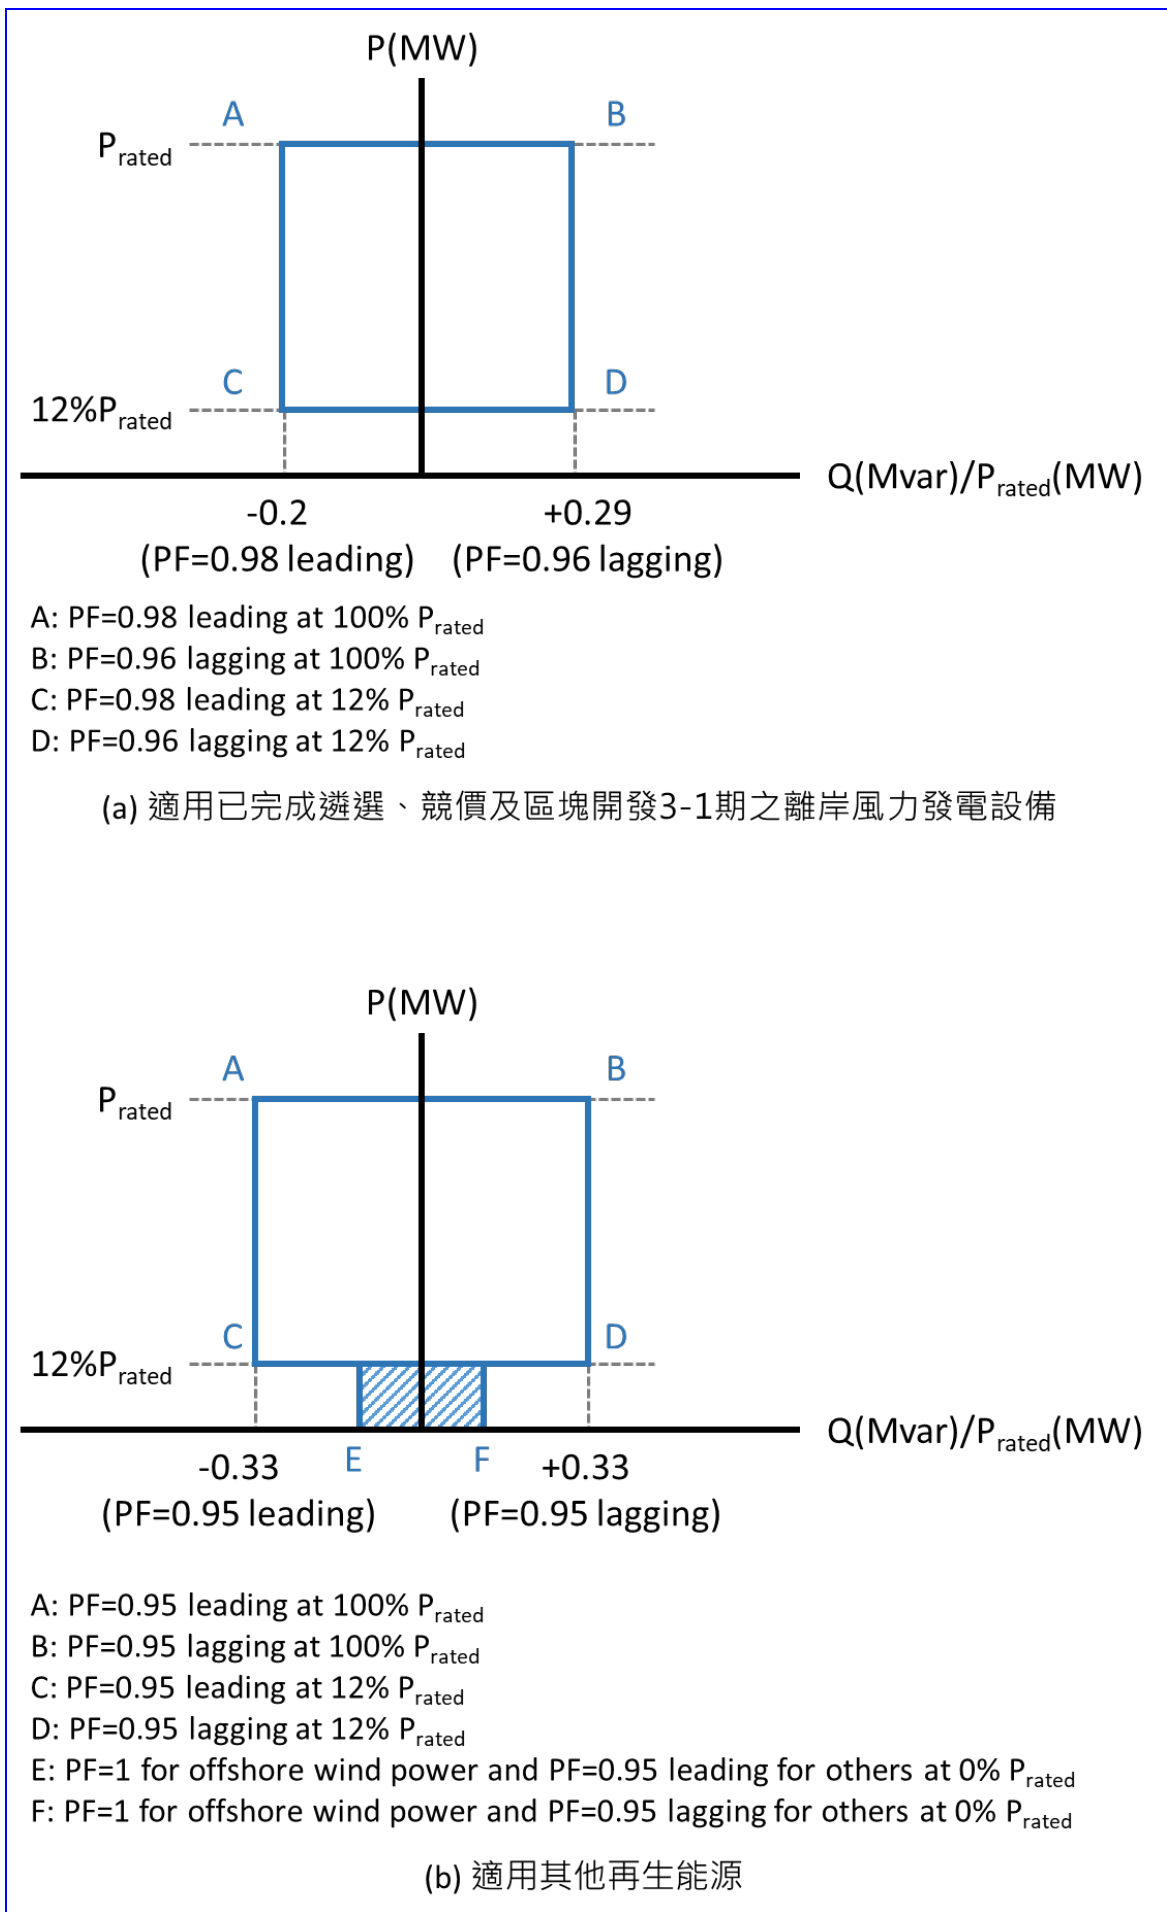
P(MW)

A

B

$P_{rated}$

C

D

$12\%P_{rated}$

$Q(Mvar)/P_{rated}(MW)$

-0.2
(PF=0.98 leading)

+0.29
(PF=0.96 lagging)

A: PF=0.98 leading at 100% $P_{rated}$
B: PF=0.96 lagging at 100% $P_{rated}$
C: PF=0.98 leading at 12% $P_{rated}$
D: PF=0.96 lagging at 12% $P_{rated}$

(a) 適用已完成遴選、競價及區塊開發3-1期之離岸風力發電設備

P(MW)

A

B

$P_{rated}$

C

D

$12\%P_{rated}$

$Q(Mvar)/P_{rated}(MW)$

-0.33
(PF=0.95 leading)

E

F

+0.33
(PF=0.95 lagging)

A: PF=0.95 leading at 100% $P_{rated}$
B: PF=0.95 lagging at 100% $P_{rated}$
C: PF=0.95 leading at 12% $P_{rated}$
D: PF=0.95 lagging at 12% $P_{rated}$
E: PF=1 for offshore wind power and PF=0.95 leading for others at 0% $P_{rated}$
F: PF=1 for offshore wind power and PF=0.95 lagging for others at 0% $P_{rated}$

(b) 適用其他再生能源